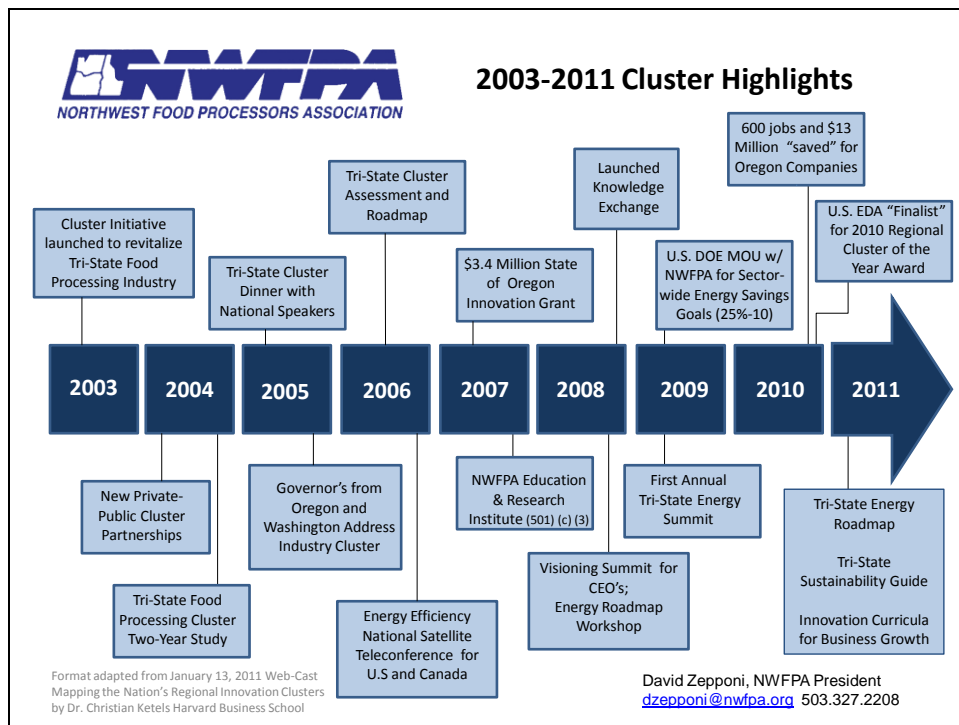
NWFPA
NORTHWEST FOOD PROCESSORS ASSOCIATION

2003-2011 Cluster Highlights

Cluster Initiative launched to revitalize Tri-State Food Processing Industry

Tri-State Cluster Dinner with National Speakers

Tri-State Cluster Assessment and Roadmap

$3.4 Million State of Oregon Innovation Grant

Launched Knowledge Exchange

U.S. DOE MOU w/ NWFPA for Sector-wide Energy Savings Goals (25%-10)

600 jobs and $13 Million "saved" for Oregon Companies

U.S. EDA "Finalist" for 2010 Regional Cluster of the Year Award

2003

2004

2005

2006

2007

2008

2009

2010

2011

New Private-Public Cluster Partnerships

Tri-State Food Processing Cluster Two-Year Study

Governor's from Oregon and Washington Address Industry Cluster

Energy Efficiency National Satellite Teleconference for U.S and Canada

NWFPA Education & Research Institute (501) (c) (3)

Visioning Summit for CEO's; Energy Roadmap Workshop

First Annual Tri-State Energy Summit

Tri-State Energy Roadmap

Tri-State Sustainability Guide

Innovation Curricula for Business Growth

Format adapted from January 13, 2011 Web-Cast Mapping the Nation's Regional Innovation Clusters by Dr. Christian Ketels Harvard Business School

David Zepponi, NWFPA President
dzepponi@nwfpa.org 503.327.2208